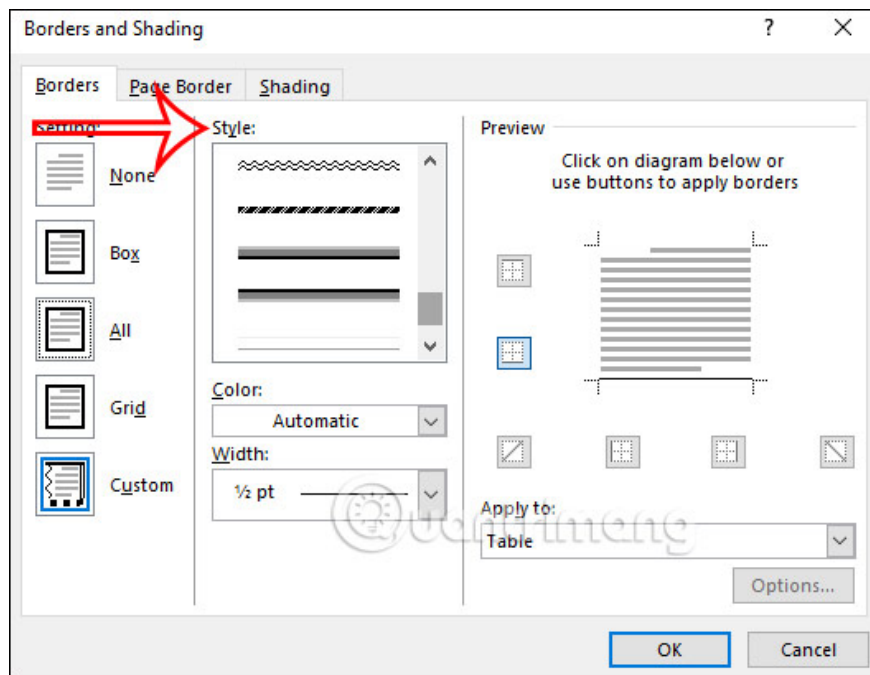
Borders and Shading

?

Borders

Page Border

Shading

Setting:

None

Box

All

Grid

Custom

Style:

Color:

Automatic

Width:

½ pt

Preview

Click on diagram below or use buttons to apply borders

Apply to:

Table

Options...

OK

Cancel

Quantrimang